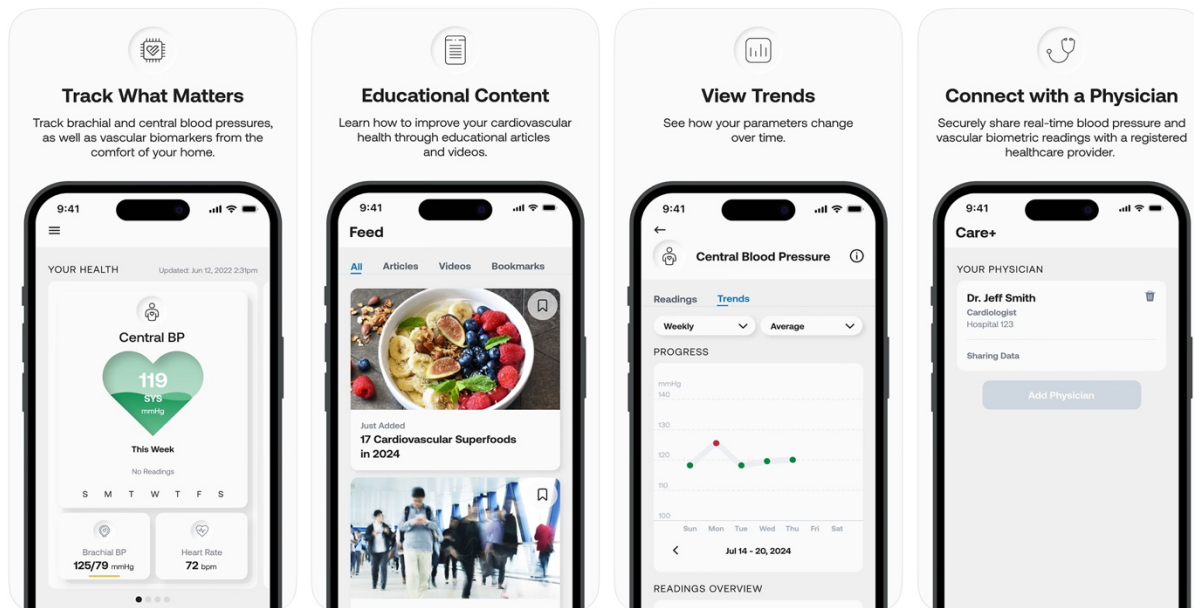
Track What Matters

Track brachial and central blood pressures, as well as vascular biomarkers from the comfort of your home.

9:41

YOUR HEALTH

Updated: Jun 12, 2022 2:31pm

Central BP

119
SYS
mmHg

This Week

No Readings

S M T W T F S

Brachial BP
125/79 mmHg

Heart Rate
72 bpm

Educational Content

Learn how to improve your cardiovascular health through educational articles and videos.

9:41

Feed

All Articles Videos Bookmarks

Just Added
17 Cardiovascular Superfoods in 2024

View Trends

See how your parameters change over time.

9:41

Central Blood Pressure

Readings Trends

Weekly Average

PROGRESS

mmHg
140
130
120
110
100

Sun Mon Tue Wed Thu Fri Sat

Jul 14 - 20, 2024

READINGS OVERVIEW

Connect with a Physician

Securely share real-time blood pressure and vascular biometric readings with a registered healthcare provider.

9:41

Care+

YOUR PHYSICIAN

Dr. Jeff Smith
Cardiologist
Hospital 123

Sharing Data

Add Physician